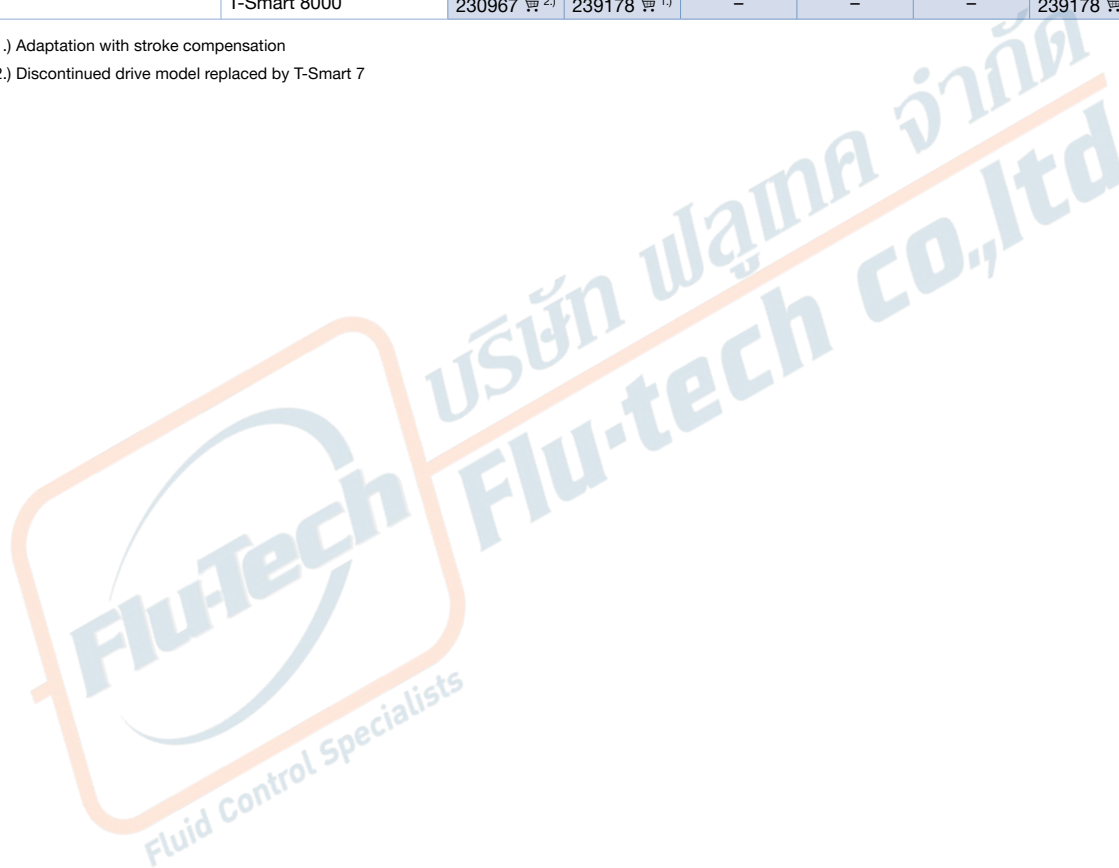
| | T-Smart 8000 | 230967 🛒 2.) | 239178 🛒 1.) | – | – | – | 239178 🛒 |
|---|---|---|---|---|---|---|---|

.) Adaptation with stroke compensation

2.) Discontinued drive model replaced by T-Smart 7

บริษัท ฟลูเทค จำกัด

Flu-tech co.,ltd

Flu-Tech

Fluid Control Specialists